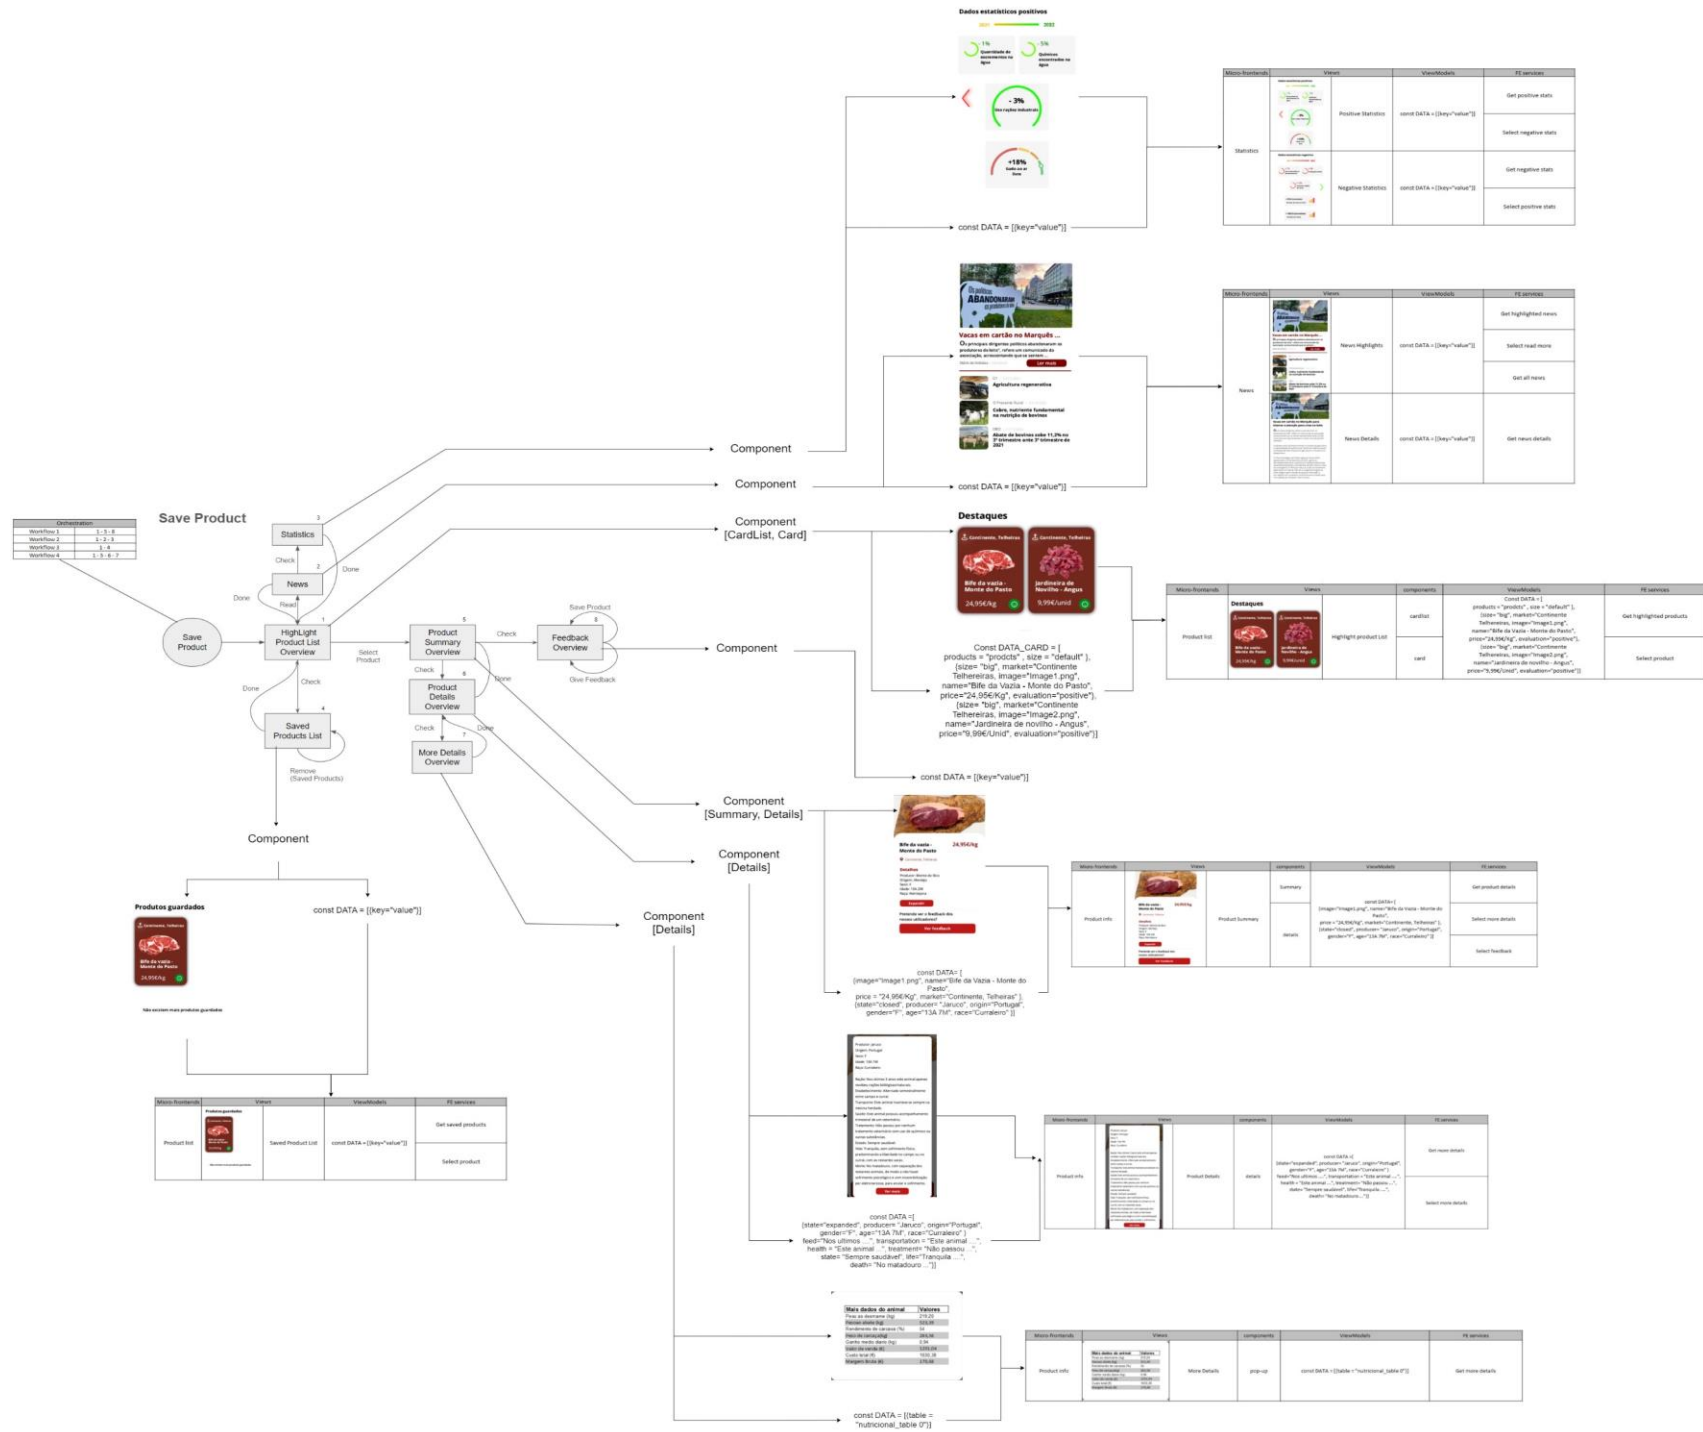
Dados estatísticos positivos

- 3%

+18%

const DATA = [{key="value"}]

| Micro-frontends | Views | ViewModels | FE services |
|---|---|---|---|
| Statistics | | Positive Statistics | const DATA = [{key="value"}] | Get positive stats |
| | | | Select negative stats |
| | | Negative Statistics | const DATA = [{key="value"}] | Get negative stats |
| | | | Select positive stats |

Vacas em cartão no Marquês ...

Agricultura regenerativa

Cobre, nutriente fundamental na nutrição de bovinos

Abate de bovinos sobe 11,3% no 3º trimestre ante 3º trimestre de 2021

| Micro-frontends | Views | ViewModels | FE services |
|---|---|---|---|
| News | News Highlights | const DATA = [{key="value"}] | Get highlighted news |
| | | | Select read more |
| | | | Get all news |
| | News Details | const DATA = [{key="value"}] | Get news details |

Component

Component

const DATA = [{key="value"}]

Save Product

| Orchestration | |
|---|---|
| Workflow 1 | 1 - 5 - 8 |
| Workflow 2 | 1 - 2 - 3 |
| Workflow 3 | 1 - 4 |
| Workflow 4 | 1 - 5 - 6 - 7 |

Statistics
News
Check
Done
Done
Read
Save Product
HighLight Product List Overview
Select Product
Product Summary Overview
Check
Feedback Overview
Save Product
Give Feedback
Check
Done
Product Details Overview
Check
Done
More Details Overview
Check
Done
Saved Products List
Remove (Saved Products)

Component [CardList, Card]

Destaques

Bife da vazia - Monte do Pasto
24,95€/kg

Jardineira de Novilho - Angus
9,99€/unid

Const DATA_CARD = [ products = "prodcts" , size = "default" ], {size= "big", market="Continente Telhereiras, image="Image1.png", name="Bife da Vazia - Monte do Pasto", price="24,95€/Kg", evaluation="positive"}, {size= "big", market="Continente Telhereiras, image="Image2.png", name="Jardineira de novilho - Angus", price="9,99€/Unid", evaluation="positive"}]

| Micro-frontends | Views | components | ViewModels | FE services |
|---|---|---|---|---|
| Product list | Destaques | cardlist | Const DATA = [ products = "prodcts" , size = "default" ], {size="big", market="Continente Telhereiras, image="Image1.png", name="Bife da Vazia - Monte do Pasto", price="24,95€/kg", evaluation="positive"}, {size="big", market="Continente Telhereiras, image="Image2.png", name="Jardineira de novilho - Angus", price="9,99€/Unid", evaluation="positive"}] | Get highlighted products |
| | Highlight product List | card | | Select product |

Component

const DATA = [{key="value"}]

Component [Summary, Details]

Component [Details]

Component

Produtos guardados

Bife da vazia - Monte do Pasto
24,95€/kg

Não existem mais produtos guardados

const DATA = [{key="value"}]

| Micro-frontends | Views | ViewModels | FE services |
|---|---|---|---|
| Product list | Produtos guardados | Saved Product List | const DATA = [{key="value"}] | Get saved products |
| | | | Select product |

Bife da vazia - Monte do Pasto
24,95€/kg

Ver feedback

const DATA= [ {image="Image1.png", name="Bife da Vazia - Monte do Pasto", price = "24,95€/Kg", market="Continente, Telheiras" }, {state="closed", producer= "Jaruco", origin="Portugal", gender="F", age="13A 7M", race="Curraleiro" }]

| Micro-frontends | Views | components | ViewModels | FE services |
|---|---|---|---|---|
| Product info | | Product Summary | Summary | const DATA=[ {image="Image1.png", name="Bife da Vazia - Monte do Pasto", price = "24,95€/Kg", market="Continente, Telheiras" }, {state="closed", producer= "Jaruco", origin="Portugal", gender="F", age="13A 7M", race="Curraleiro" }] | Get product details |
| | | | details | | Select more details |
| | | | | | Select feedback |

Component [Details]

const DATA =[ {state="expanded", producer= "Jaruco", origin="Portugal", gender="F", age="13A 7M", race="Curraleiro" } feed="Nos ultimos ...", transportation = "Este animal ...", health = "Este animal ...", treatment= "Não passou ...", state= "Sempre saudável", life="Tranquila ...", death= "No matadouro ..."}]

| Micro-frontends | Views | components | ViewModels | FE services |
|---|---|---|---|---|
| Product info | | Product Details | details | const DATA =[ {state="expanded", producer= "Jaruco", origin="Portugal", gender="F", age="13A 7M", race="Curraleiro" } feed="Nos ultimos ...", transportation = "Este animal ...", health = "Este animal ...", treatment= "Não passou ...", state= "Sempre saudável", life="Tranquila ...", death= "No matadouro ..."}] | Get more details |
| | | | | | Select more details |

| Mais dados do animal | Valores |
|---|---|

const DATA = [{table = "nutricional_table 0"}]

| Micro-frontends | Views | components | ViewModels | FE services |
|---|---|---|---|---|
| Product info | Mais dados do animal | More Details | pop-up | const DATA = [{table = "nutricional_table 0"}] | Get more details |